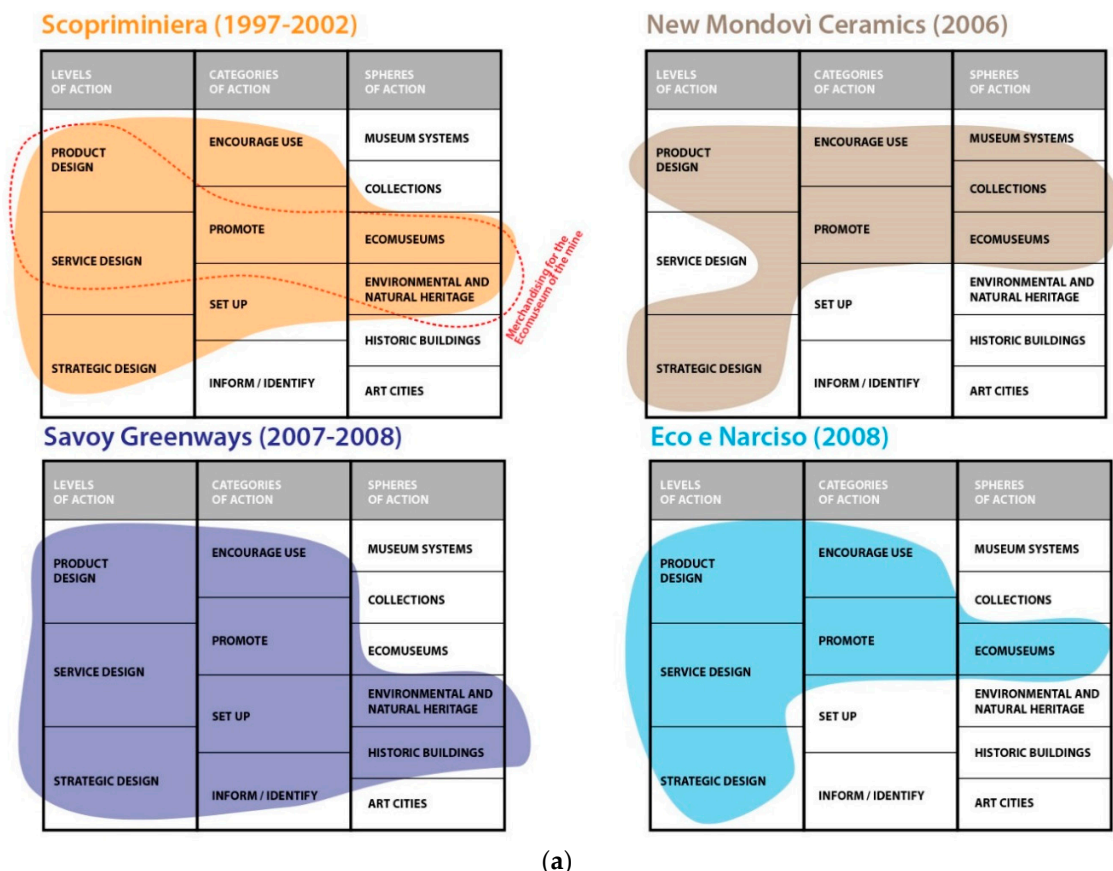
Scopriminiera (1997-2002)

| LEVELS OF ACTION | CATEGORIES OF ACTION | SPHERES OF ACTION |
|---|---|---|
| PRODUCT DESIGN | ENCOURAGE USE | MUSEUM SYSTEMS |
| | | COLLECTIONS |
| SERVICE DESIGN | PROMOTE | ECOMUSEUMS |
| | SET UP | ENVIRONMENTAL AND NATURAL HERITAGE |
| STRATEGIC DESIGN | | HISTORIC BUILDINGS |
| | INFORM / IDENTIFY | ART CITIES |

Merchandising for the Ecomuseum of the mine

New Mondovì Ceramics (2006)

| LEVELS OF ACTION | CATEGORIES OF ACTION | SPHERES OF ACTION |
|---|---|---|
| PRODUCT DESIGN | ENCOURAGE USE | MUSEUM SYSTEMS |
| | | COLLECTIONS |
| SERVICE DESIGN | PROMOTE | ECOMUSEUMS |
| | SET UP | ENVIRONMENTAL AND NATURAL HERITAGE |
| STRATEGIC DESIGN | | HISTORIC BUILDINGS |
| | INFORM / IDENTIFY | ART CITIES |

Savoy Greenways (2007-2008)

| LEVELS OF ACTION | CATEGORIES OF ACTION | SPHERES OF ACTION |
|---|---|---|
| PRODUCT DESIGN | ENCOURAGE USE | MUSEUM SYSTEMS |
| | | COLLECTIONS |
| SERVICE DESIGN | PROMOTE | ECOMUSEUMS |
| | SET UP | ENVIRONMENTAL AND NATURAL HERITAGE |
| STRATEGIC DESIGN | | HISTORIC BUILDINGS |
| | INFORM / IDENTIFY | ART CITIES |

Eco e Narciso (2008)

| LEVELS OF ACTION | CATEGORIES OF ACTION | SPHERES OF ACTION |
|---|---|---|
| PRODUCT DESIGN | ENCOURAGE USE | MUSEUM SYSTEMS |
| | | COLLECTIONS |
| SERVICE DESIGN | PROMOTE | ECOMUSEUMS |
| | SET UP | ENVIRONMENTAL AND NATURAL HERITAGE |
| STRATEGIC DESIGN | | HISTORIC BUILDINGS |
| | INFORM / IDENTIFY | ART CITIES |

(a)